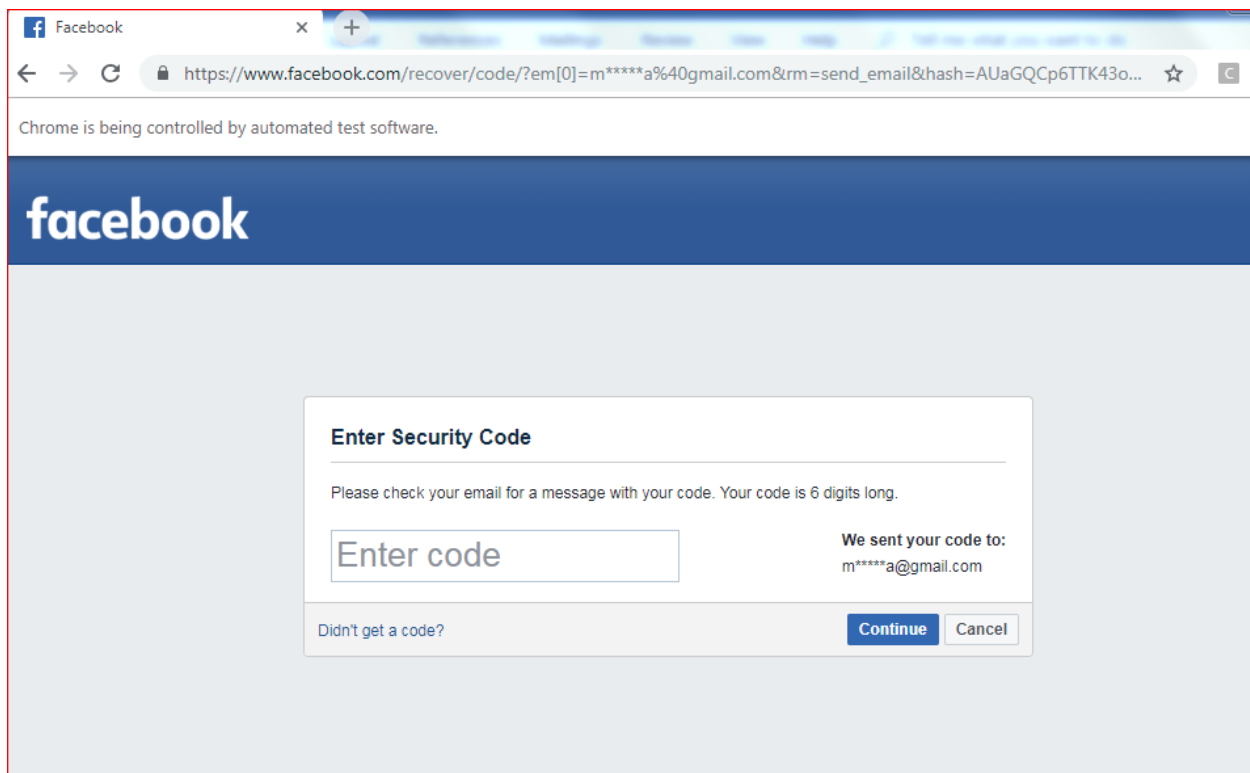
Facebook
https://www.facebook.com/recover/code/?em[0]=m*****a%40gmail.com&rm=send_email&hash=AUaGQCp6TTK43o...
Chrome is being controlled by automated test software.

facebook

Enter Security Code

Please check your email for a message with your code. Your code is 6 digits long.

Enter code

We sent your code to:
m*****a@gmail.com

Didn't get a code?

Continue

Cancel